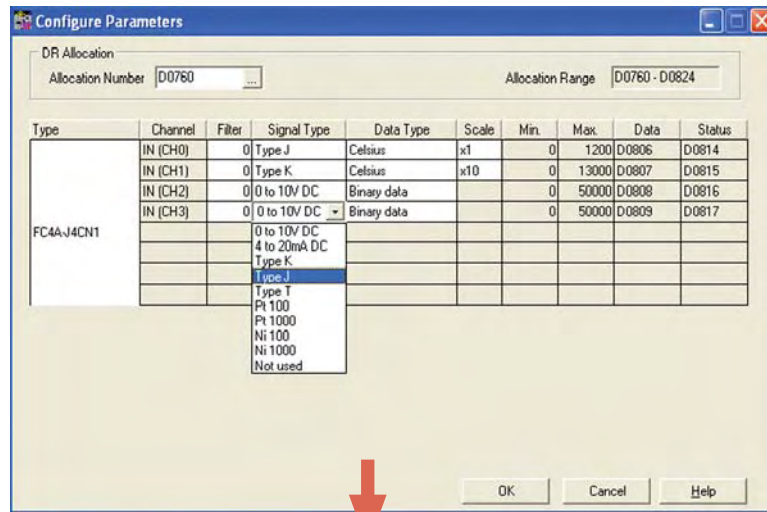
Configure Parameters

DR Allocation
Allocation Number D0760 ...
Allocation Range D0760 - D0824

| Type | Channel | Filter | Signal Type | Data Type | Scale | Min. | Max. | Data | Status |
|---|---|---|---|---|---|---|---|---|---|
| FC4A-J4CN1 | IN (CH0) | 0 | Type J | Celsius | x1 | 0 | 1200 | D0806 | D0814 |
| | IN (CH1) | 0 | Type K | Celsius | x10 | 0 | 13000 | D0807 | D0815 |
| | IN (CH2) | 0 | 0 to 10V DC | Binary data | | 0 | 50000 | D0808 | D0816 |
| | IN (CH3) | 0 | 0 to 10V DC | Binary data | | 0 | 50000 | D0809 | D0817 |

0 to 10V DC
4 to 20mA DC
Type K
Type J
Type T
Pt 100
Pt 1000
Ni 100
Ni 1000
Not used

OK Cancel Help